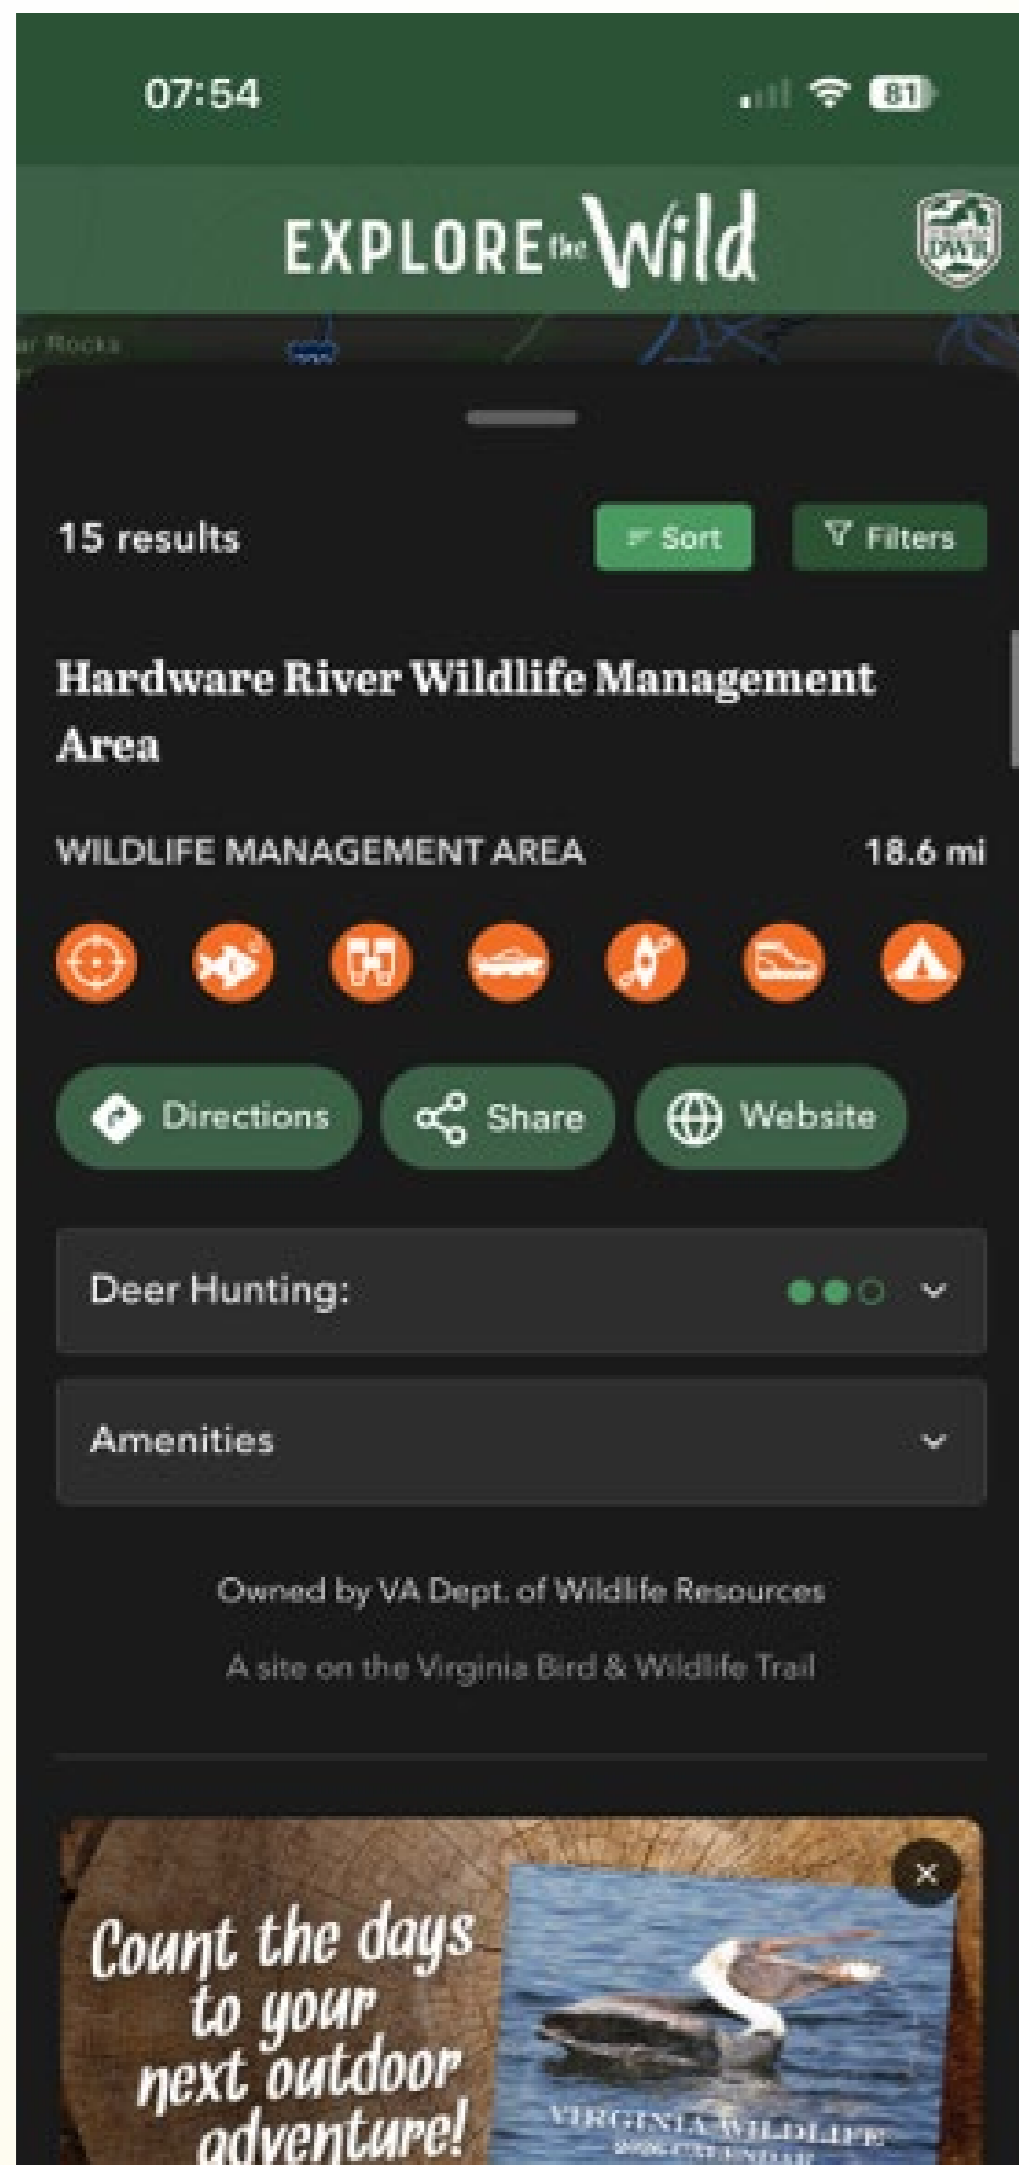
07:54

81

EXPLORE the Wild

DWR

ar Rocks

15 results

Sort

Filters

Hardware River Wildlife Management Area

WILDLIFE MANAGEMENT AREA

18.6 mi

Directions

Share

Website

Deer Hunting:

Amenities

Owned by VA Dept. of Wildlife Resources

A site on the Virginia Bird & Wildlife Trail

Count the days to your next outdoor adventure!

VIRGINIA WILDLIFE

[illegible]